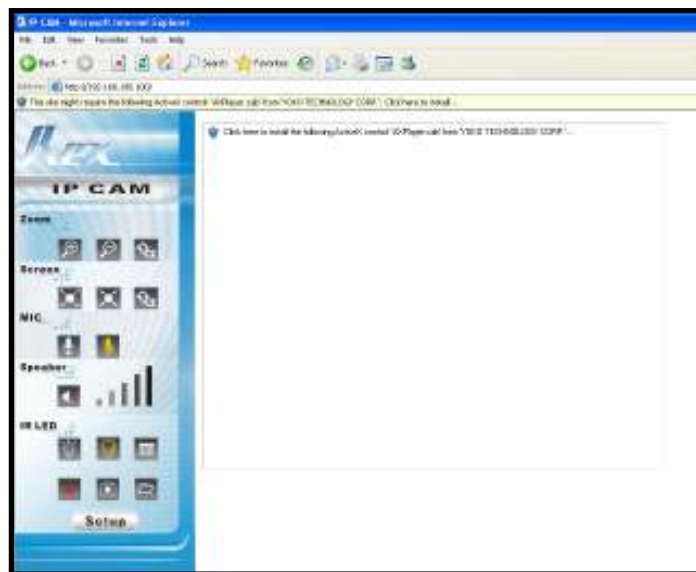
IP CAM - Microsoft Internet Explorer
File Edit View Favorites Tools Help
Back Search Favorites
Address http://192.168.1.100
This site might require the following ActiveX control: 'IAPlayer.cab' from 'YOKO TECHNOLOGY CORP.'. Click here to install...
IP CAM
Zoom
Screen
MIC
Speaker
IR LED
Setup
Click here to install the following ActiveX control: 'IAPlayer.cab' from 'YOKO TECHNOLOGY CORP.'...